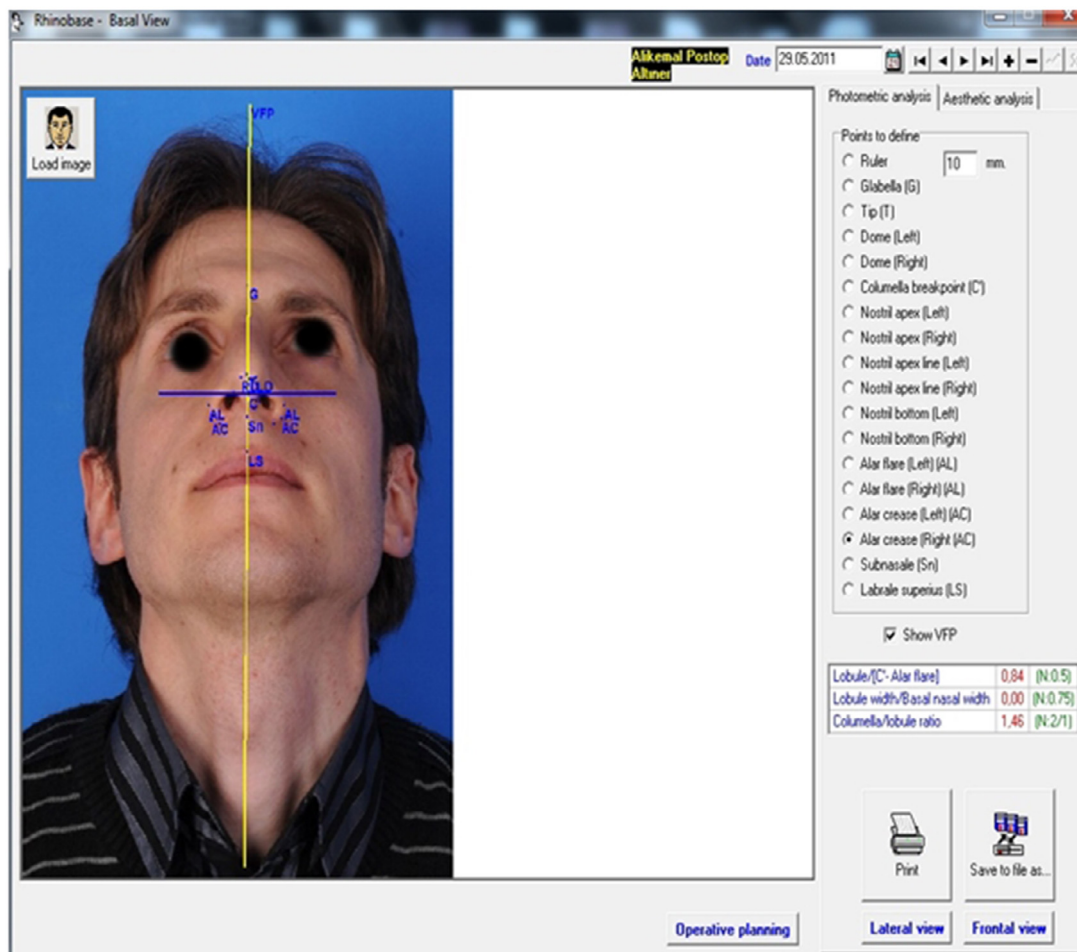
Rhinobase - Basal View

Alikemal Postop Altıner
Date 29.05.2011

Load image

VFP
G
T
RD LD
C
AL AL
AC AC
Sn
LS

Photometric analysis | Aesthetic analysis

Points to define
Ruler 10 mm.
Glabella (G)
Tip (T)
Dome (Left)
Dome (Right)
Columella breakpoint (C')
Nostril apex (Left)
Nostril apex (Right)
Nostril apex line (Left)
Nostril apex line (Right)
Nostril bottom (Left)
Nostril bottom (Right)
Alar flare (Left) (AL)
Alar flare (Right) (AL)
Alar crease (Left) (AC)
Alar crease (Right (AC)
Subnasale (Sn)
Labrale superius (LS)

Show VFP

| Lobule/(C'- Alar flare) | 0,84 | (N:0.5) |
|---|---|---|
| Lobule width/Basal nasal width | 0,00 | (N:0.75) |
| Columella/lobule ratio | 1,46 | (N:2/1) |

Print
Save to file as...

Operative planning
Lateral view
Frontal view